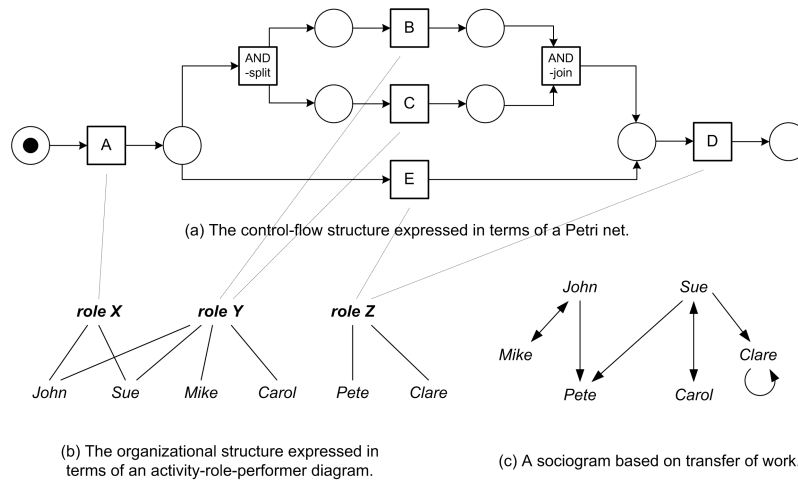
AND -split

B

C

AND -join

A

E

D

(a) The control-flow structure expressed in terms of a Petri net.

role X

role Y

role Z

John

Sue

Mike

Carol

Pete

Clare

(b) The organizational structure expressed in terms of an activity-role-performer diagram.

John

Sue

Mike

Clare

Pete

Carol

(c) A sociogram based on transfer of work